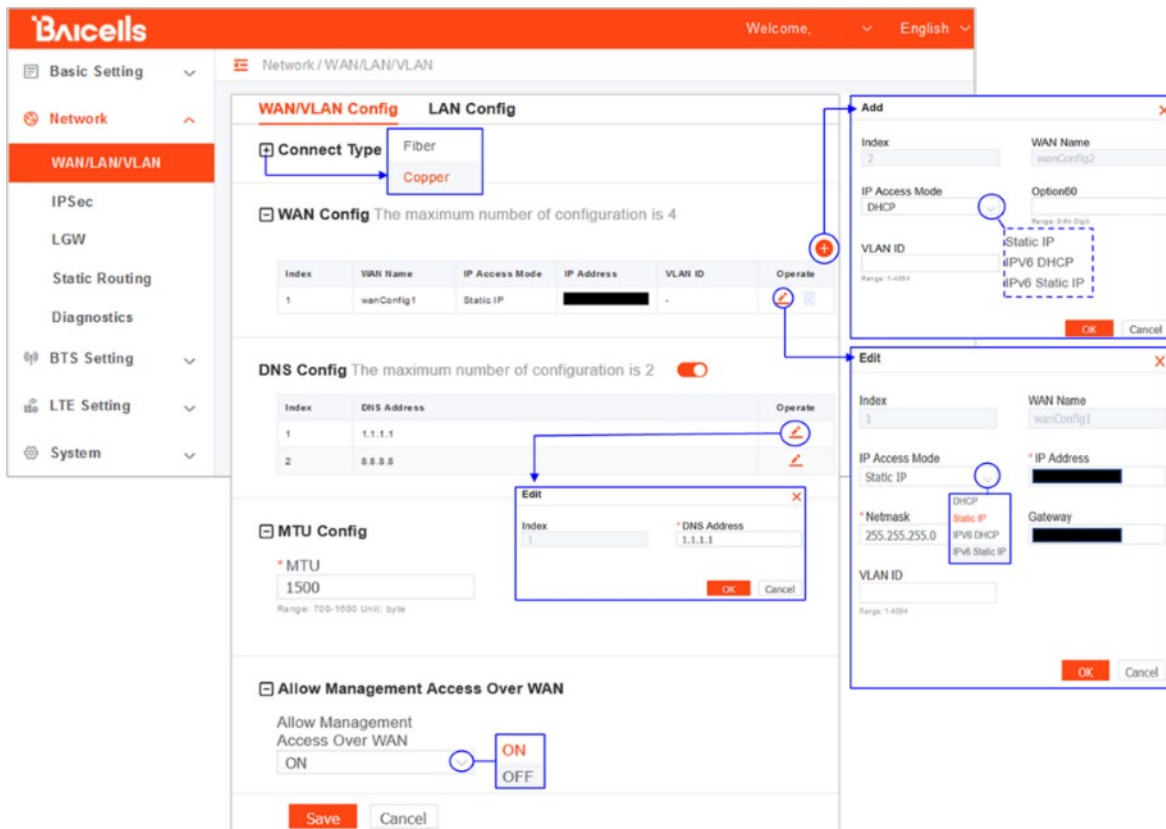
Baicells

Welcome, English

Basic Setting
Network
WAN/LAN/VLAN
IPSec
LGW
Static Routing
Diagnostics
BTS Setting
LTE Setting
System

Network / WAN/LAN/VLAN

WAN/VLAN Config LAN Config

Connect Type
Fiber
Copper

WAN Config The maximum number of configuration is 4

| Index | WAN Name | IP Access Mode | IP Address | VLAN ID | Operate |
|---|---|---|---|---|---|
| 1 | wanConfig1 | Static IP | | - | |

DNS Config The maximum number of configuration is 2

| Index | DNS Address | Operate |
|---|---|---|
| 1 | 1.1.1.1 | |
| 2 | 8.8.8.8 | |

MTU Config
* MTU
1500
Range: 700-1600 Unit: byte

Allow Management Access Over WAN
Allow Management Access Over WAN
ON
ON
OFF

Save Cancel

Edit
Index
1
* DNS Address
1.1.1.1
OK Cancel

Add
Index
2
WAN Name
wanConfig2
IP Access Mode
DHCP
Option60
Range: 0-64 Digit
VLAN ID
Range: 1-4094
Static IP
IPV6 DHCP
IPv6 Static IP
OK Cancel

Edit
Index
1
WAN Name
wanConfig1
IP Access Mode
Static IP
* IP Address
DHCP
Static IP
IPV6 DHCP
IPv6 Static IP
* Netmask
255.255.255.0
Gateway
VLAN ID
Range: 1-4094
OK Cancel